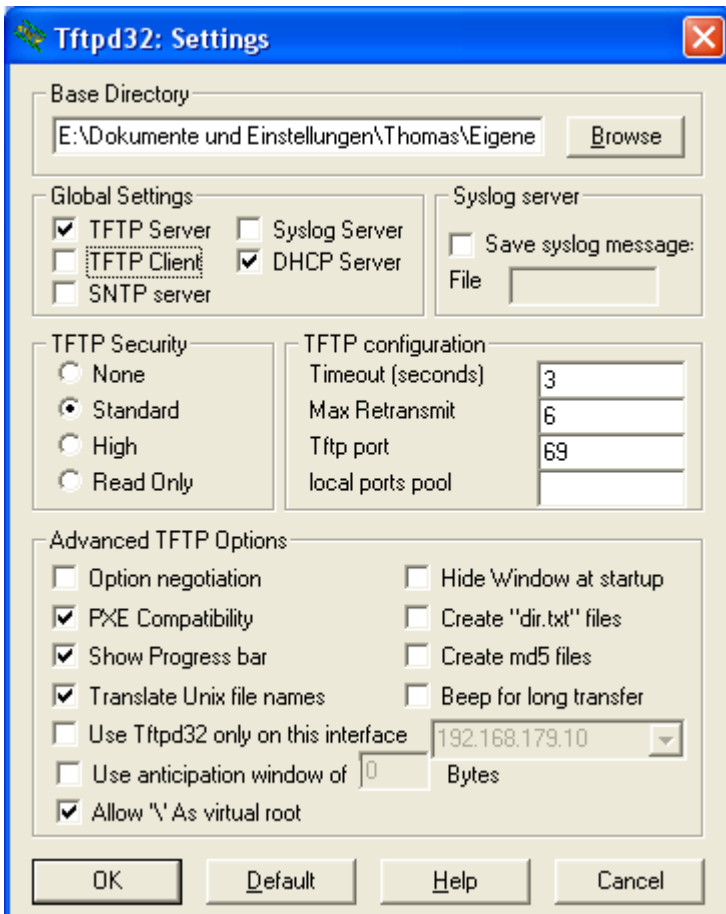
Tftpd32: Settings

Base Directory
E:\Dokumente und Einstellungen\Thomas\Eigene
Browse

Global Settings
TFTP Server
Syslog Server
TFTP Client
DHCP Server
SNTP server

Syslog server
Save syslog message:
File

TFTP Security
None
Standard
High
Read Only

TFTP configuration
Timeout (seconds) 3
Max Retransmit 6
Tftp port 69
local ports pool

Advanced TFTP Options
Option negotiation
Hide Window at startup
PXE Compatibility
Create "dir.txt" files
Show Progress bar
Create md5 files
Translate Unix file names
Beep for long transfer
Use Tftpd32 only on this interface 192.168.179.10
Use anticipation window of 0 Bytes
Allow '\' As virtual root

OK
Default
Help
Cancel